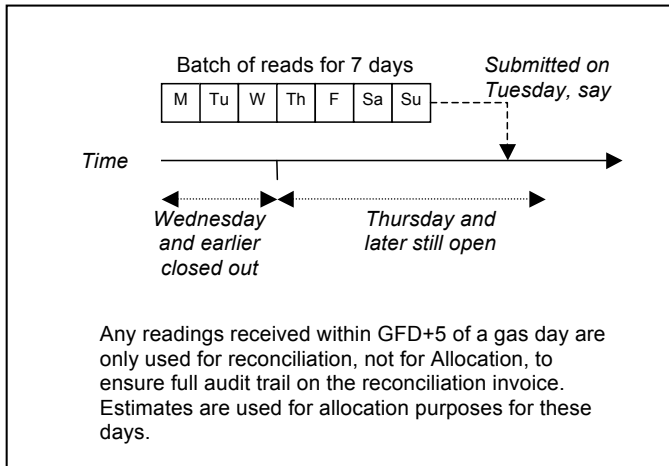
Batch of reads for 7 days

| M | Tu | W | Th | F | Sa | Su |
|---|---|---|---|---|---|---|

Submitted on Tuesday, say

Time

Wednesday and earlier closed out

Thursday and later still open

Any readings received within GFD+5 of a gas day are only used for reconciliation, not for Allocation, to ensure full audit trail on the reconciliation invoice. Estimates are used for allocation purposes for these days.